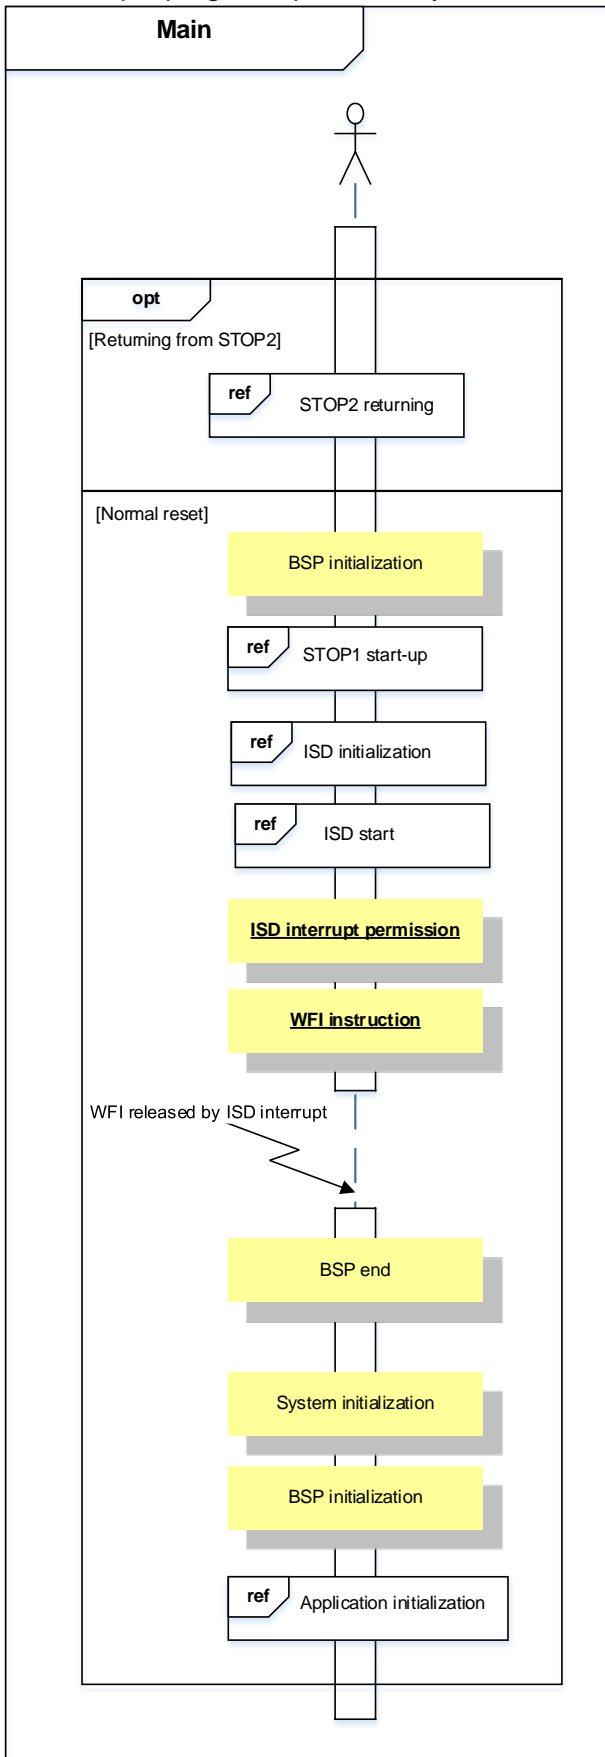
Main

opt

[Returning from STOP2]

ref

STOP2 returning

[Normal reset]

BSP initialization

ref

STOP1 start-up

ref

ISD initialization

ref

ISD start

ISD interrupt permission

WFI instruction

WFI released by ISD interrupt

BSP end

System initialization

BSP initialization

ref

Application initialization